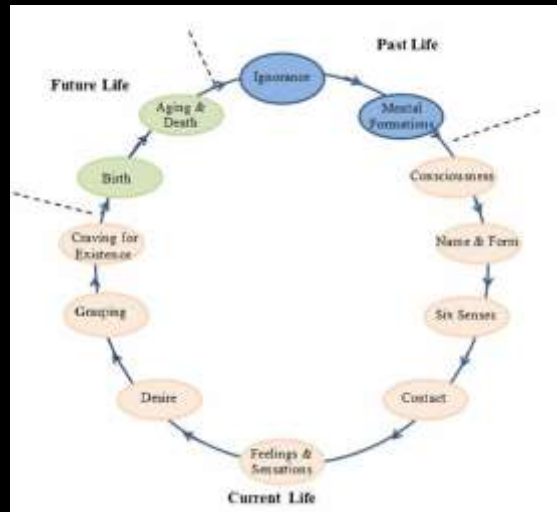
Past Life

Future Life

Ignorance

Mental Formations

Aging & Death

Birth

Consciousness

Name & Form

Six Senses

Contact

Feelings & Sensations

Desire

Grasping

Craving for Existence

Current Life